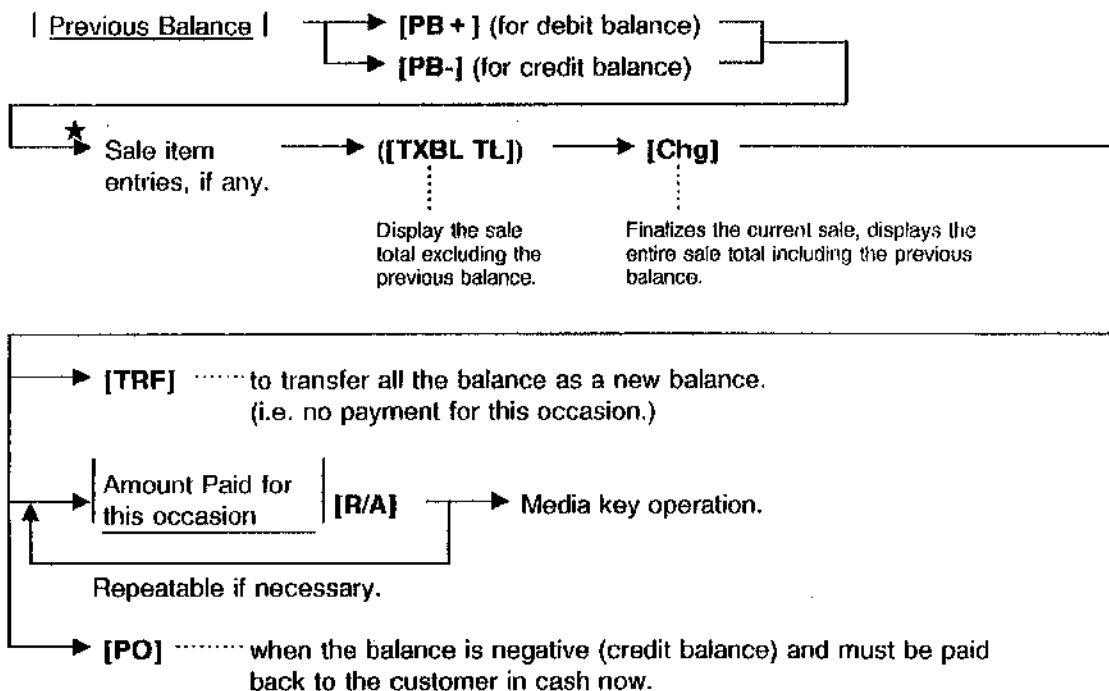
| Previous Balance | [PB + ] (for debit balance)
[PB-] (for credit balance)

★ Sale item entries, if any. ([TXBL TL]) [Chg]

Display the sale total excluding the previous balance.

Finalizes the current sale, displays the entire sale total including the previous balance.

[TRF] to transfer all the balance as a new balance. (i.e. no payment for this occasion.)

| Amount Paid for this occasion | [R/A] Media key operation.

Repeatable if necessary.

[PO] when the balance is negative (credit balance) and must be paid back to the customer in cash now.